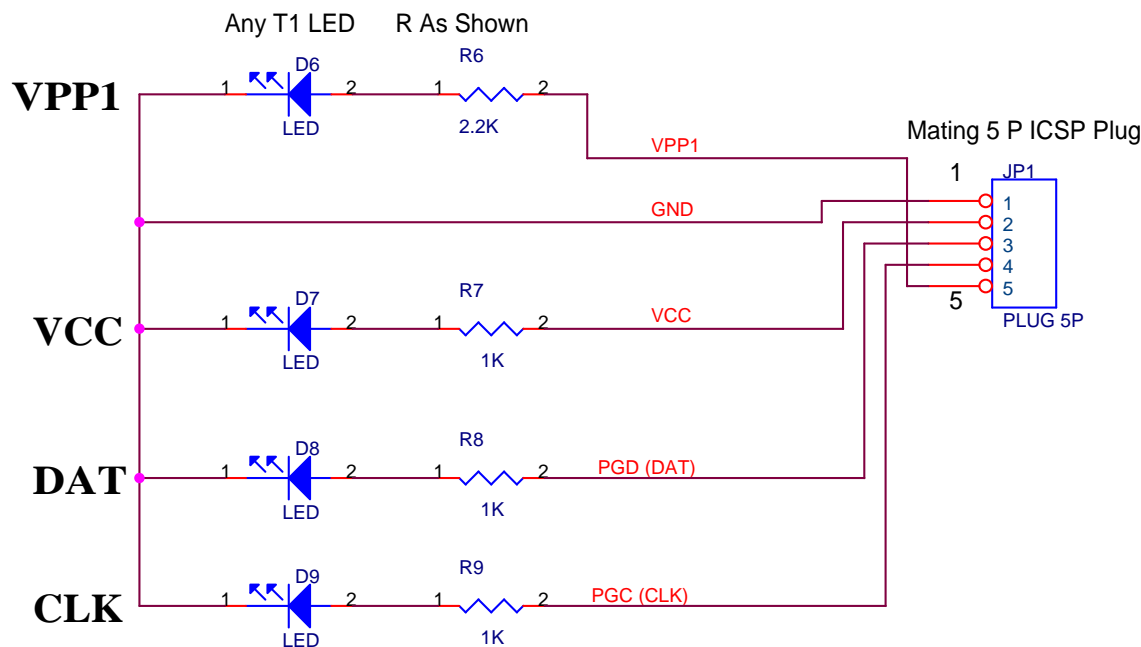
Any T1 LED

R As Shown

VPP1

D6

1

2

LED

R6

1

2

2.2K

VPP1

Mating 5 P ICSP Plug

1

JP1

1

2

3

4

5

5

PLUG 5P

GND

VCC

D7

1

2

LED

R7

1

2

1K

VCC

DAT

D8

1

2

LED

R8

1

2

1K

PGD (DAT)

CLK

D9

1

2

LED

R9

1

2

1K

PGC (CLK)